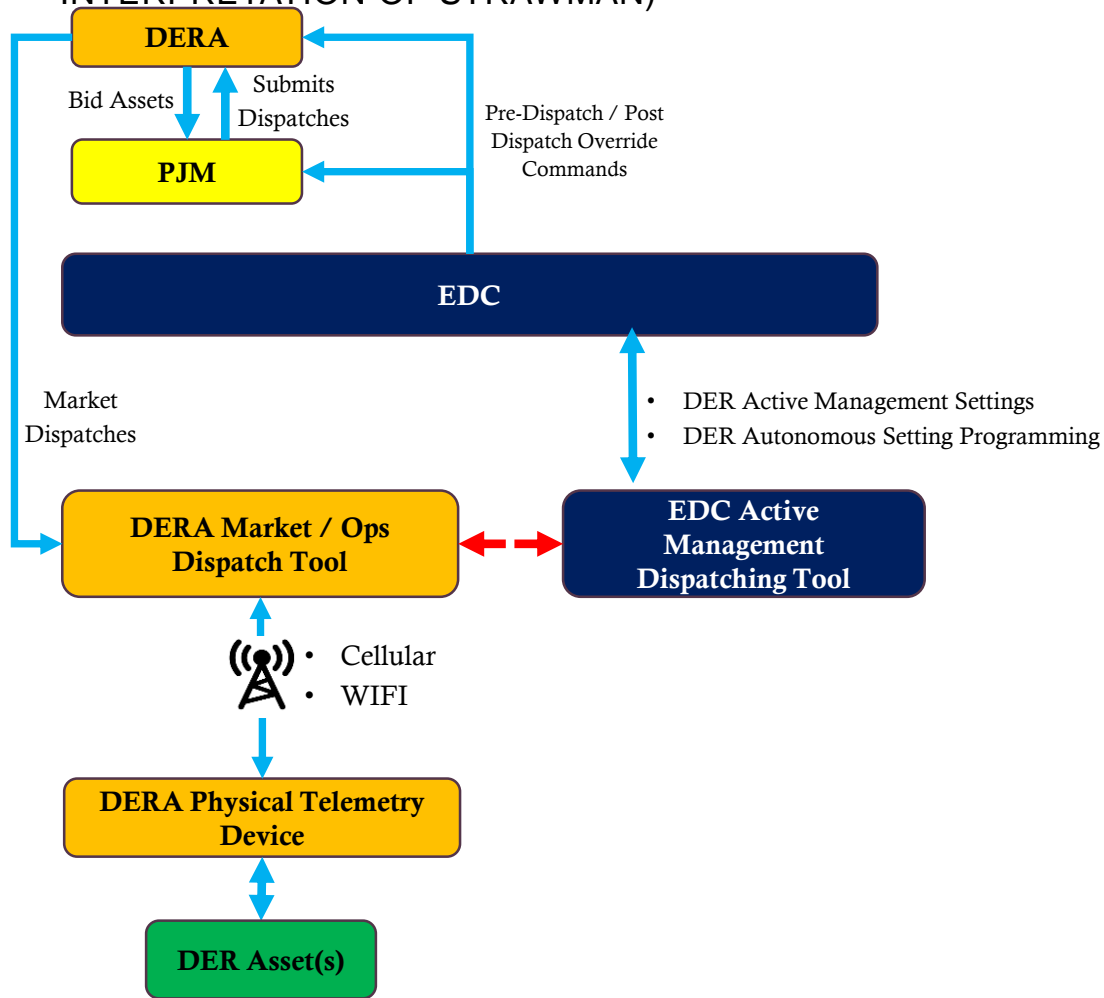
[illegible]

DERA

Bid Assets

Submits Dispatches

PJM

Pre-Dispatch / Post Dispatch Override Commands

EDC

Market Dispatches

• DER Active Management Settings
• DER Autonomous Setting Programming

DERA Market / Ops Dispatch Tool

EDC Active Management Dispatching Tool

• Cellular
• WIFI

DERA Physical Telemetry Device

DER Asset(s)